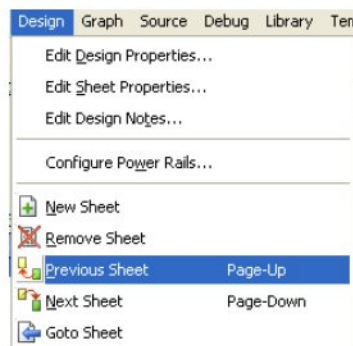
Design Graph Source Debug Library Tem

Edit Design Properties...

Edit Sheet Properties...

Edit Design Notes...

Configure Power Rails...

New Sheet

Remove Sheet

Previous Sheet Page-Up

Next Sheet Page-Down

Goto Sheet